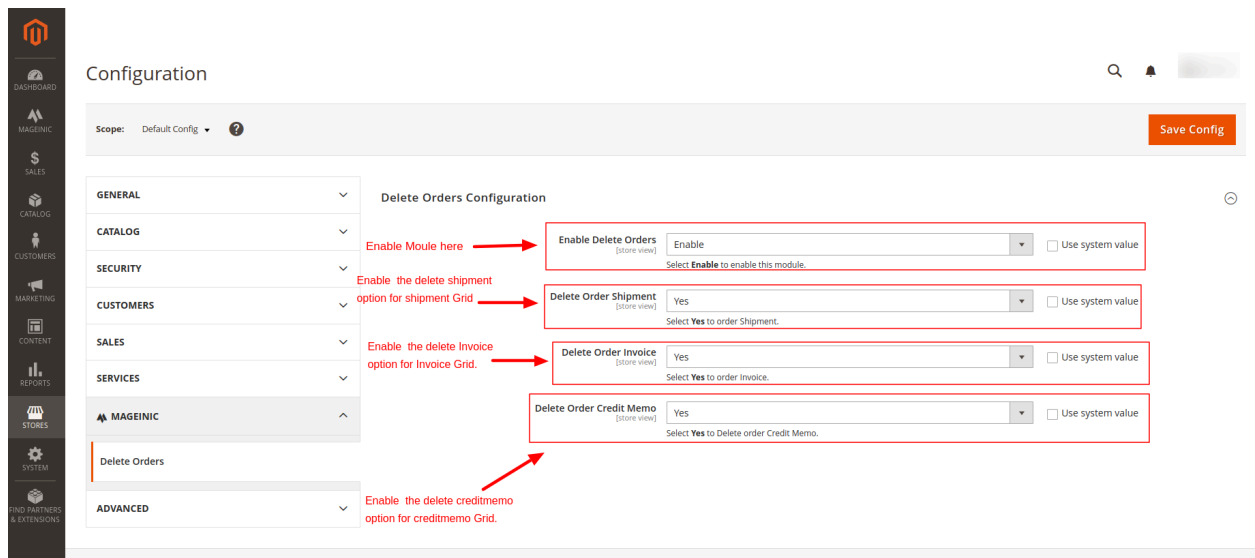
DASHBOARD
MAGEINIC
SALES
CATALOG
CUSTOMERS
MARKETING
CONTENT
REPORTS
STORES
SYSTEM
FIND PARTNERS & EXTENSIONS

Configuration

Scope: Default Config

Save Config

GENERAL
CATALOG
SECURITY
CUSTOMERS
SALES
SERVICES
MAGEINIC
Delete Orders
ADVANCED

Delete Orders Configuration

Enable Moule here

Enable Delete Orders
[store view]
Enable
Use system value
Select Enable to enable this module.

Enable the delete shipment option for shipment Grid

Delete Order Shipment
[store view]
Yes
Use system value
Select Yes to order Shipment.

Enable the delete Invoice option for Invoice Grid.

Delete Order Invoice
[store view]
Yes
Use system value
Select Yes to order Invoice.

Delete Order Credit Memo
[store view]
Yes
Use system value
Select Yes to Delete order Credit Memo.

Enable the delete creditmemo option for creditmemo Grid.